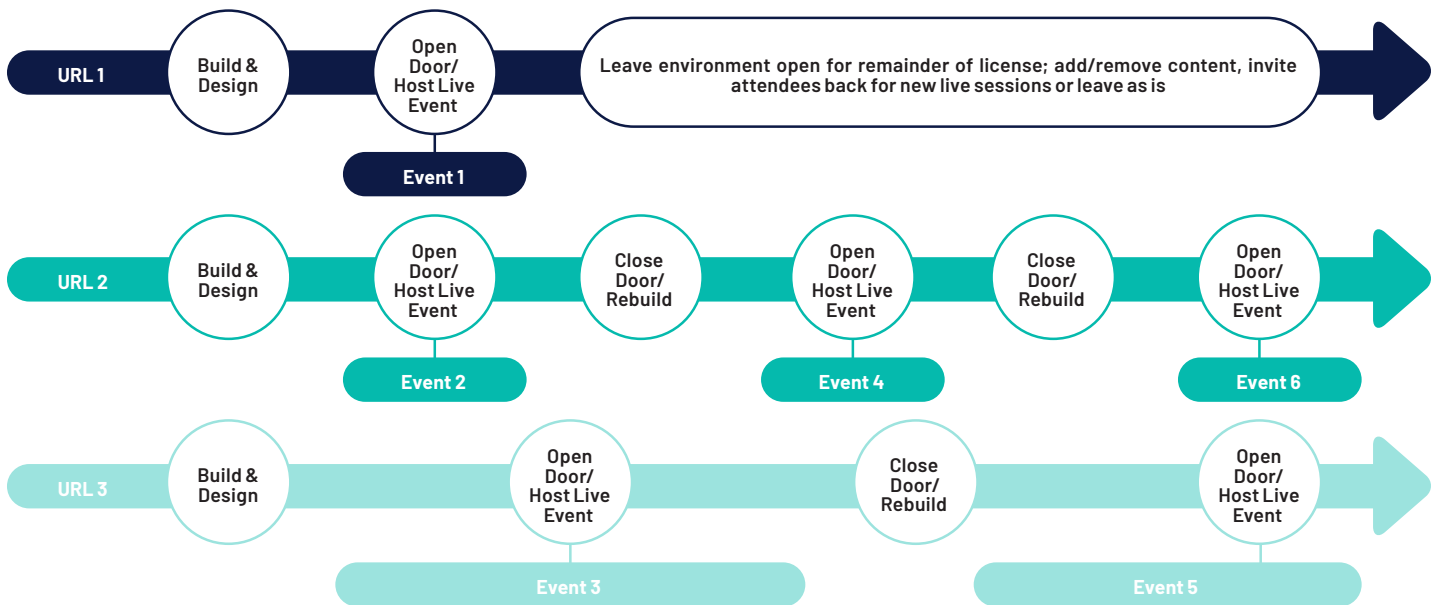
URL 1

Build & Design

Open Door/ Host Live Event

Leave environment open for remainder of license; add/remove content, invite attendees back for new live sessions or leave as is

Event 1

URL 2

Build & Design

Open Door/ Host Live Event

Close Door/ Rebuild

Open Door/ Host Live Event

Close Door/ Rebuild

Open Door/ Host Live Event

Event 2

Event 4

Event 6

URL 3

Build & Design

Open Door/ Host Live Event

Close Door/ Rebuild

Open Door/ Host Live Event

Event 3

Event 5